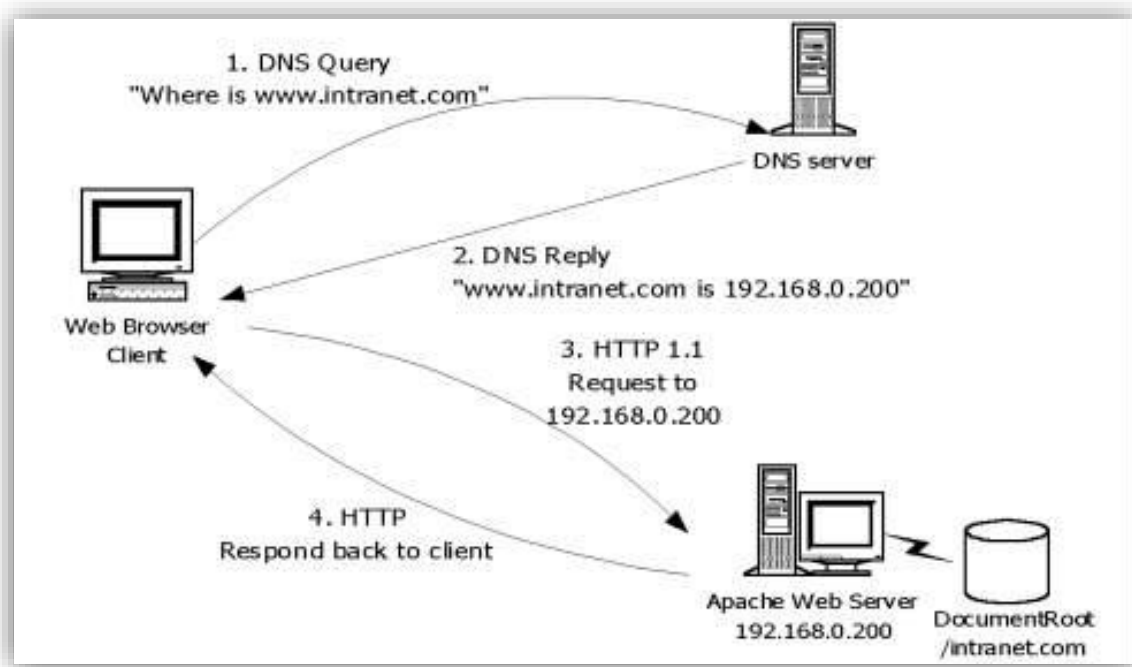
1. DNS Query
"Where is www.intranet.com"

DNS server

Web Browser
Client

2. DNS Reply
"www.intranet.com is 192.168.0.200"

3. HTTP 1.1
Request to
192.168.0.200

4. HTTP
Respond back to client

Apache Web Server
192.168.0.200

DocumentRoot
/intranet.com